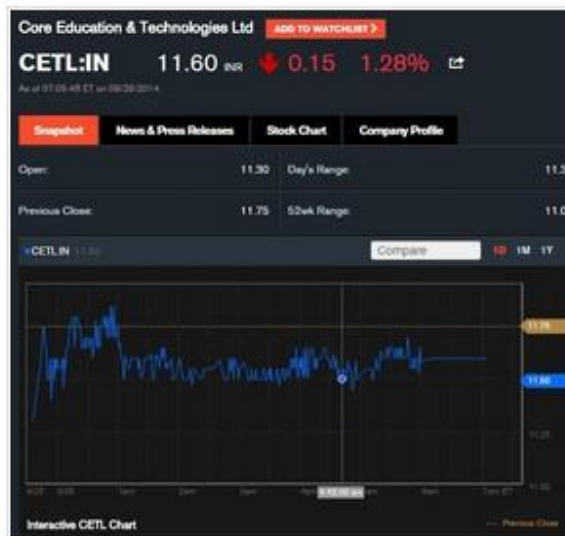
Core Education & Technologies Ltd ADD TO WATCHLIST

CETL:IN 11.60 INR 0.15 1.28%

As of 07:05:45 ET on 09/29/2014.

Snapshot | News & Press Releases | Stock Chart | Company Profile

| Open: | 11.30 | Day's Range: | 11.3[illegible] |
|---|---|---|---|
| Previous Close: | 11.75 | 52wk Range: | 11.0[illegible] |

CETL:IN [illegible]

Compare

1D 1M 1Y

11.75

11.60

11.25

11.00

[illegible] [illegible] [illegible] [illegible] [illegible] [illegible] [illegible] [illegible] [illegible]

Interactive CETL Chart

Previous Close